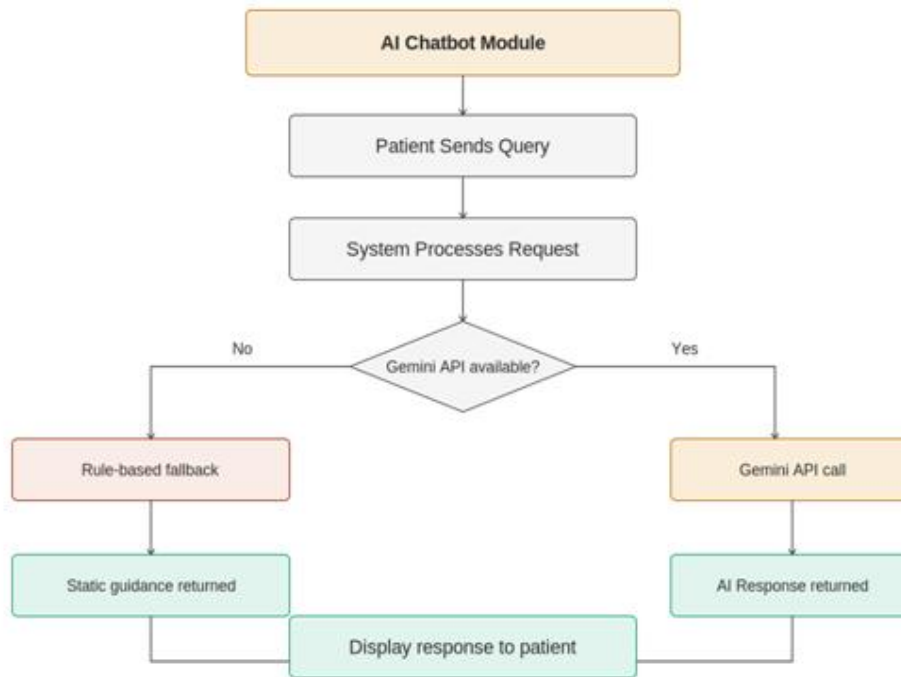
AI Chatbot Module

Patient Sends Query

System Processes Request

No

Gemini API available?

Yes

Rule-based fallback

Gemini API call

Static guidance returned

AI Response returned

Display response to patient